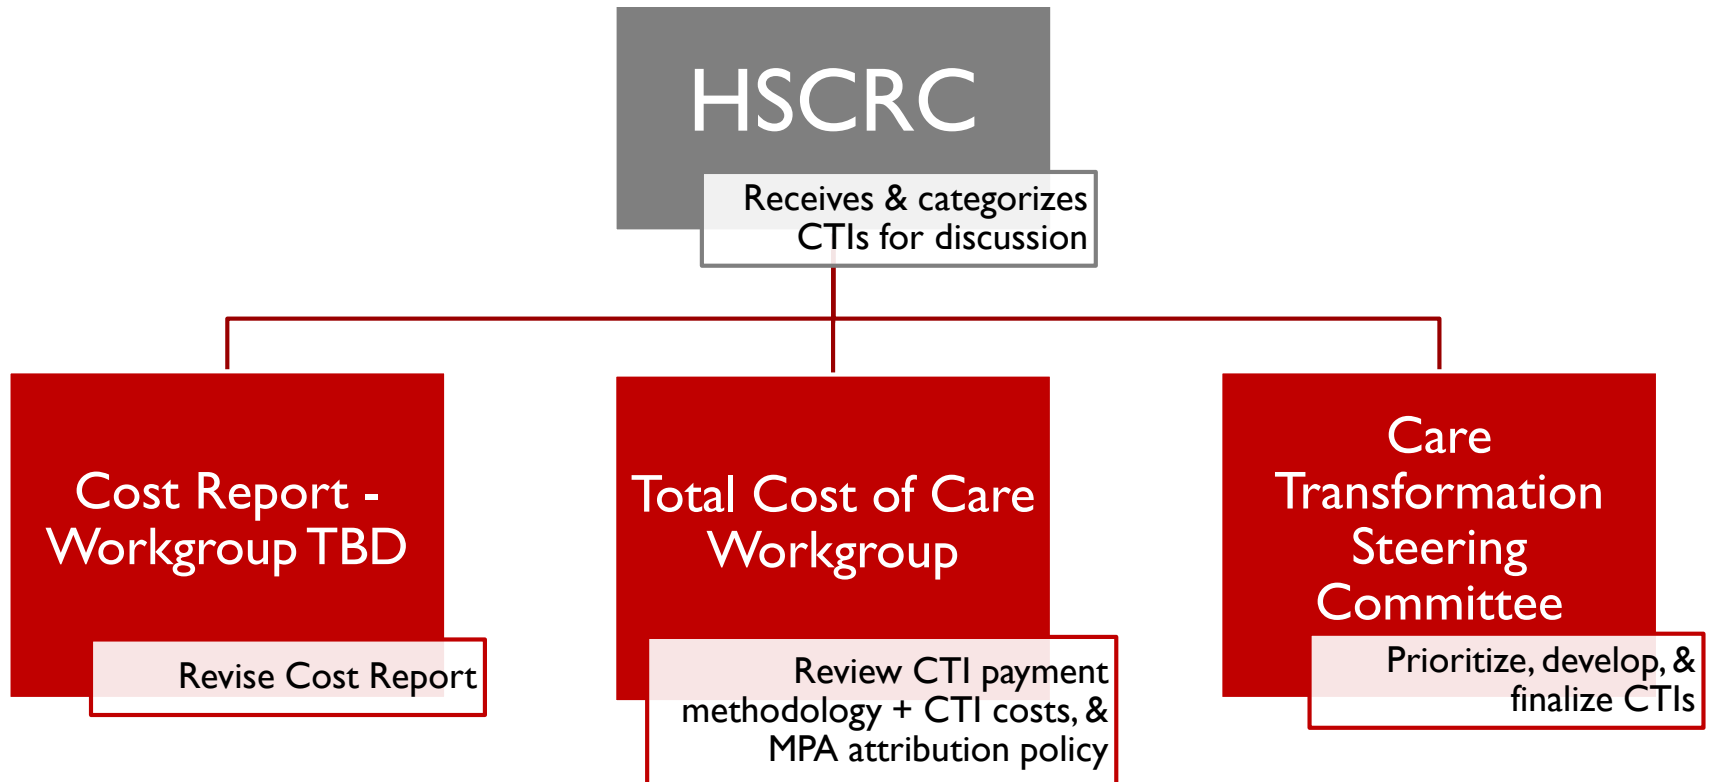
HSCRC

Receives & categorizes CTIs for discussion

Cost Report - Workgroup TBD

Revise Cost Report

Total Cost of Care Workgroup

Review CTI payment methodology + CTI costs, & MPA attribution policy

Care Transformation Steering Committee

Prioritize, develop, & finalize CTIs